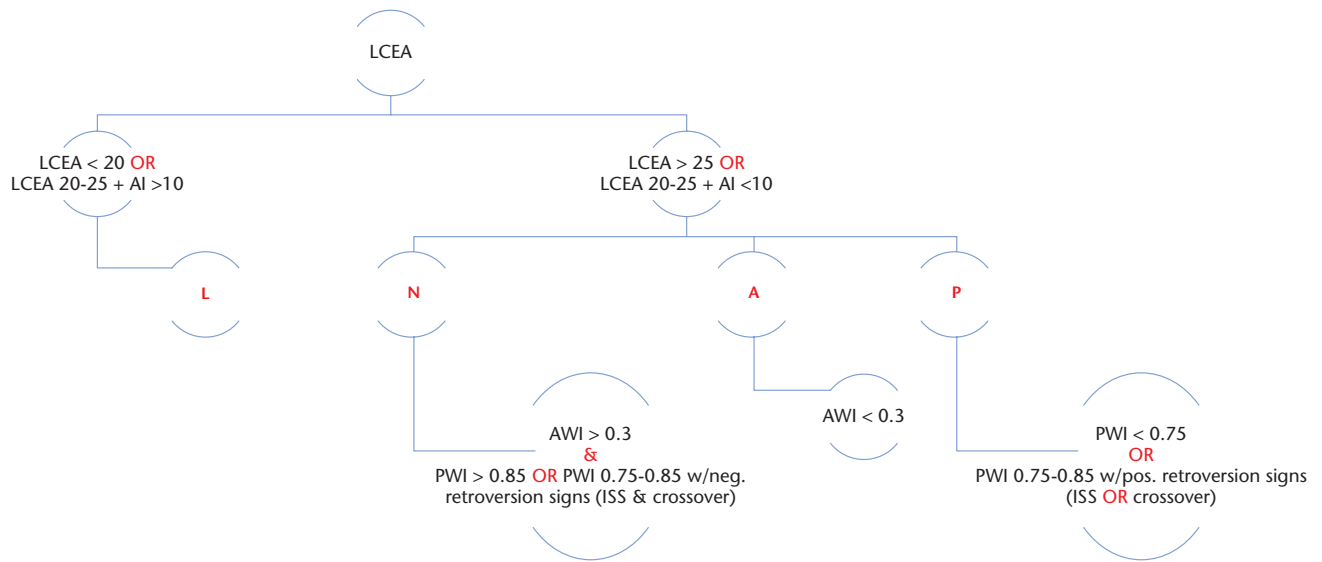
LCEA

LCEA < 20 OR
LCEA 20-25 + AI >10

LCEA > 25 OR
LCEA 20-25 + AI <10

L

N

A

P

AWI > 0.3
&
PWI > 0.85 OR PWI 0.75-0.85 w/neg. retroversion signs (ISS & crossover)

AWI < 0.3

PWI < 0.75
OR
PWI 0.75-0.85 w/pos. retroversion signs (ISS OR crossover)